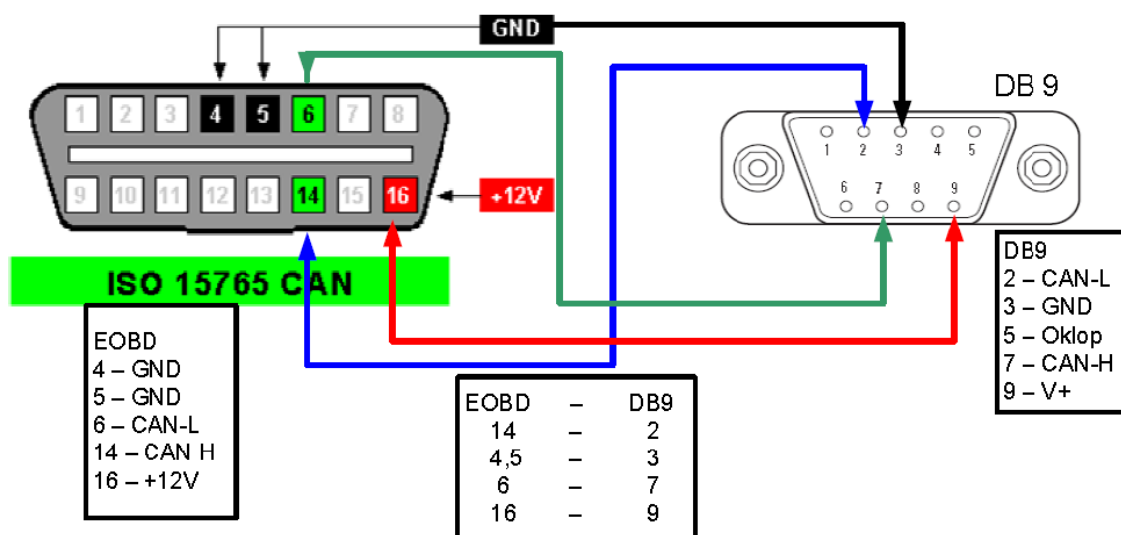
GND

1 2 3 4 5 6 7 8

9 10 11 12 13 14 15 16

+12V

DB 9

1 2 3 4 5

6 7 8 9

ISO 15765 CAN

EOBD
4 – GND
5 – GND
6 – CAN-L
14 – CAN H
16 – +12V

| EOBD | – | DB9 |
|---|---|---|
| 14 | – | 2 |
| 4,5 | – | 3 |
| 6 | – | 7 |
| 16 | – | 9 |

DB9
2 – CAN-L
3 – GND
5 – Oklop
7 – CAN-H
9 – V+